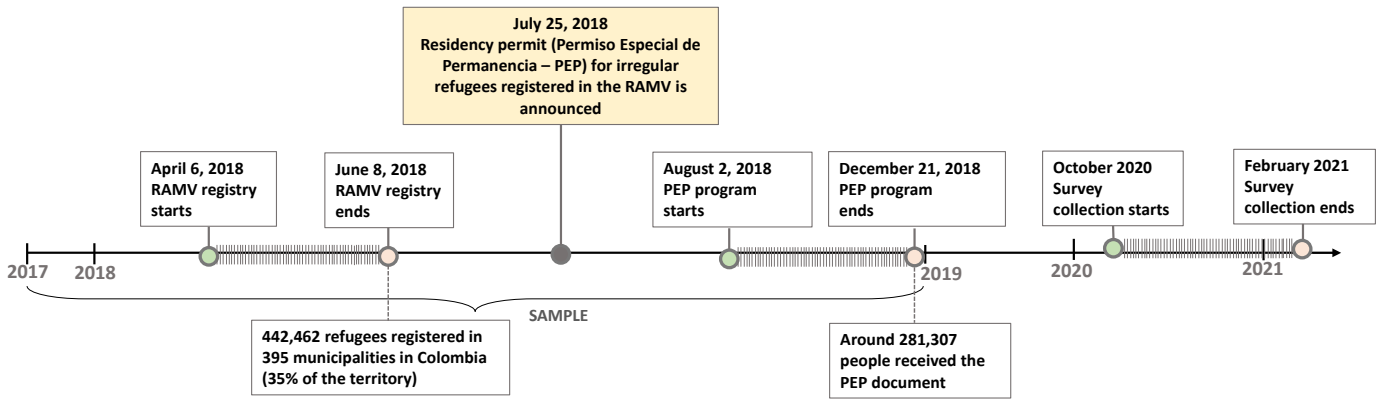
July 25, 2018
Residency permit (Permiso Especial de Permanencia – PEP) for irregular refugees registered in the RAMV is announced

April 6, 2018
RAMV registry starts

June 8, 2018
RAMV registry ends

August 2, 2018
PEP program starts

December 21, 2018
PEP program ends

October 2020
Survey collection starts

February 2021
Survey collection ends

2017

2018

2019

2020

2021

SAMPLE

442,462 refugees registered in 395 municipalities in Colombia (35% of the territory)

Around 281,307 people received the PEP document